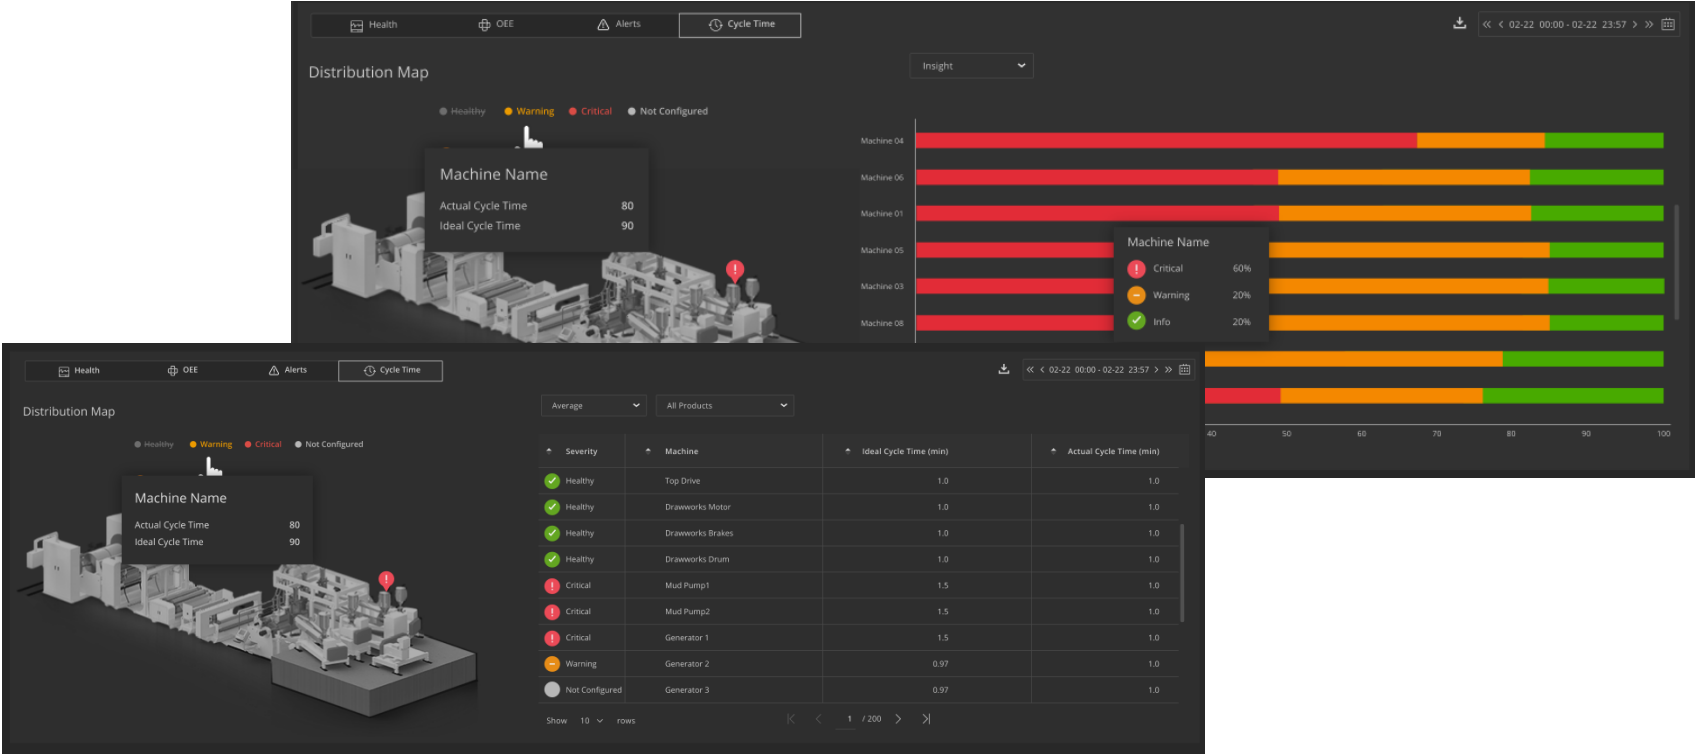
Health OEE Alerts Cycle Time

« ‹ 02-22 00:00 - 02-22 23:57 › »

Distribution Map

Insight

Healthy Warning Critical Not Configured

Machine Name

Actual Cycle Time 80

Ideal Cycle Time 90

Machine 04
Machine 06
Machine 01
Machine 05
Machine 03
Machine 08

Machine Name

Critical 60%

Warning 20%

Info 20%

40 50 60 70 80 90 100

Health OEE Alerts Cycle Time

« ‹ 02-22 00:00 - 02-22 23:57 › »

Distribution Map

Average

All Products

Healthy Warning Critical Not Configured

Machine Name

Actual Cycle Time 80

Ideal Cycle Time 90

| Severity | Machine | Ideal Cycle Time (min) | Actual Cycle Time (min) |
|---|---|---|---|
| Healthy | Top Drive | 1.0 | 1.0 |
| Healthy | Drawworks Motor | 1.0 | 1.0 |
| Healthy | Drawworks Brakes | 1.0 | 1.0 |
| Healthy | Drawworks Drum | 1.0 | 1.0 |
| Critical | Mud Pump1 | 1.5 | 1.0 |
| Critical | Mud Pump2 | 1.5 | 1.0 |
| Critical | Generator 1 | 1.5 | 1.0 |
| Warning | Generator 2 | 0.97 | 1.0 |
| Not Configured | Generator 3 | 0.97 | 1.0 |

Show 10 rows

1 / 200